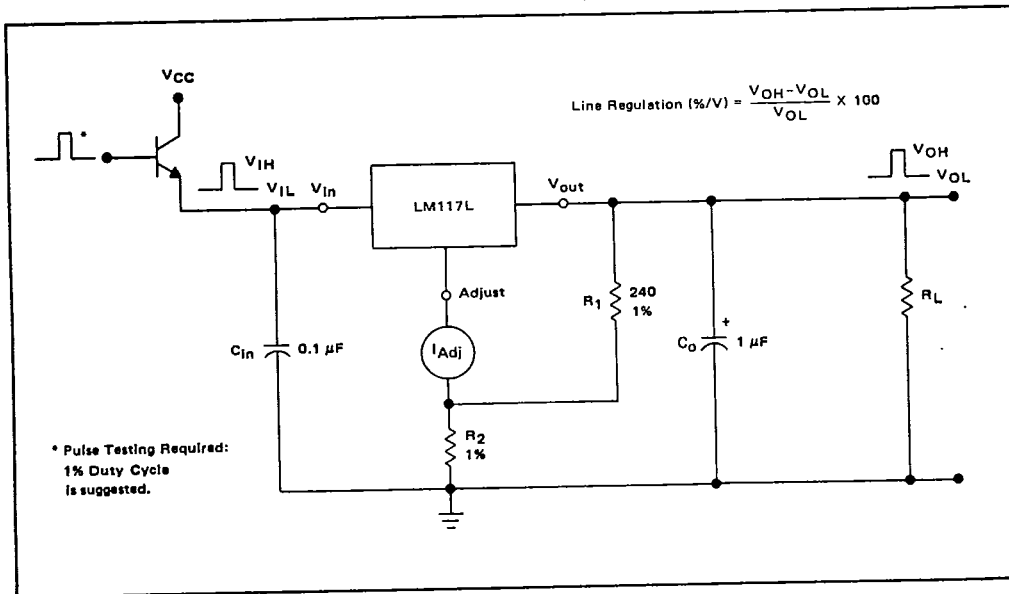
$V_{CC}$

Line Regulation (%/V) = $\frac{V_{OH}-V_{OL}}{V_{OL}}$ X 100

*

$V_{IH}$

$V_{IL}$

$V_{in}$

LM117L

$V_{out}$

$V_{OH}$

$V_{OL}$

Adjust

$R_1$ 240 1%

$R_L$

+

$C_{in}$ 0.1 µF

$I_{Adj}$

$C_O$ 1 µF

* Pulse Testing Required: 1% Duty Cycle is suggested.

$R_2$ 1%